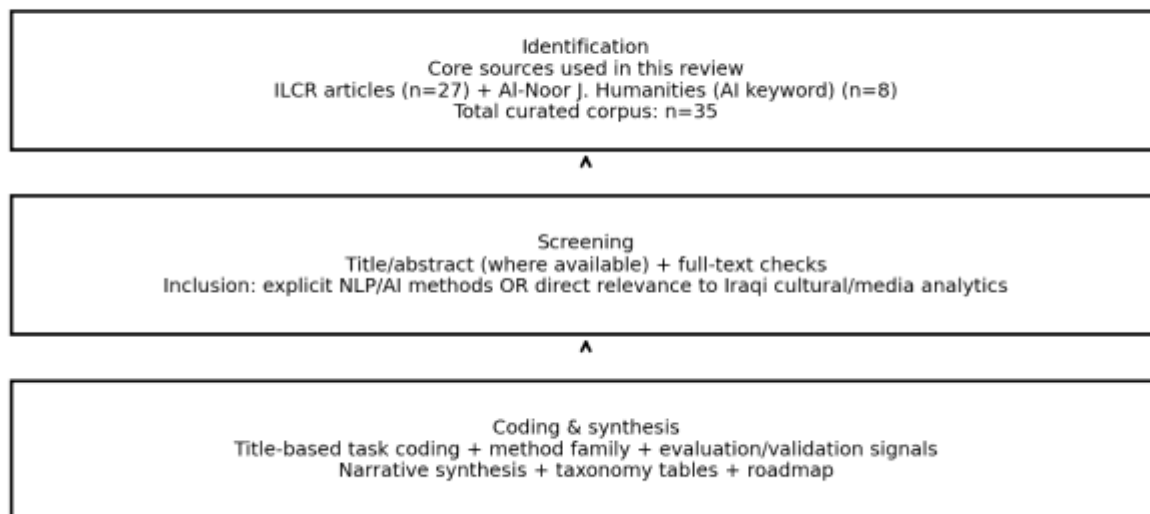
Identification
Core sources used in this review
ILCR articles (n=27) + Al-Noor J. Humanities (AI keyword) (n=8)
Total curated corpus: n=35

^

Screening
Title/abstract (where available) + full-text checks
Inclusion: explicit NLP/AI methods OR direct relevance to Iraqi cultural/media analytics

^

Coding & synthesis
Title-based task coding + method family + evaluation/validation signals
Narrative synthesis + taxonomy tables + roadmap